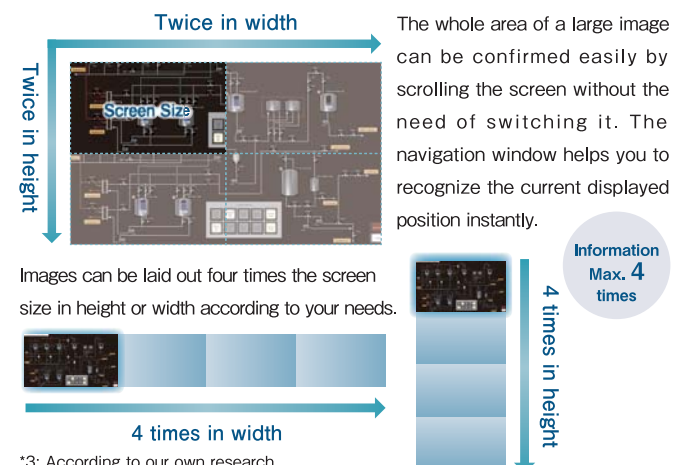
Twice in width

Twice in height

Screen Size

The whole area of a large image can be confirmed easily by scrolling the screen without the need of switching it. The navigation window helps you to recognize the current displayed position instantly.

Information Max. 4 times

Images can be laid out four times the screen size in height or width according to your needs.

4 times in width

4 times in height

*3: According to our own research